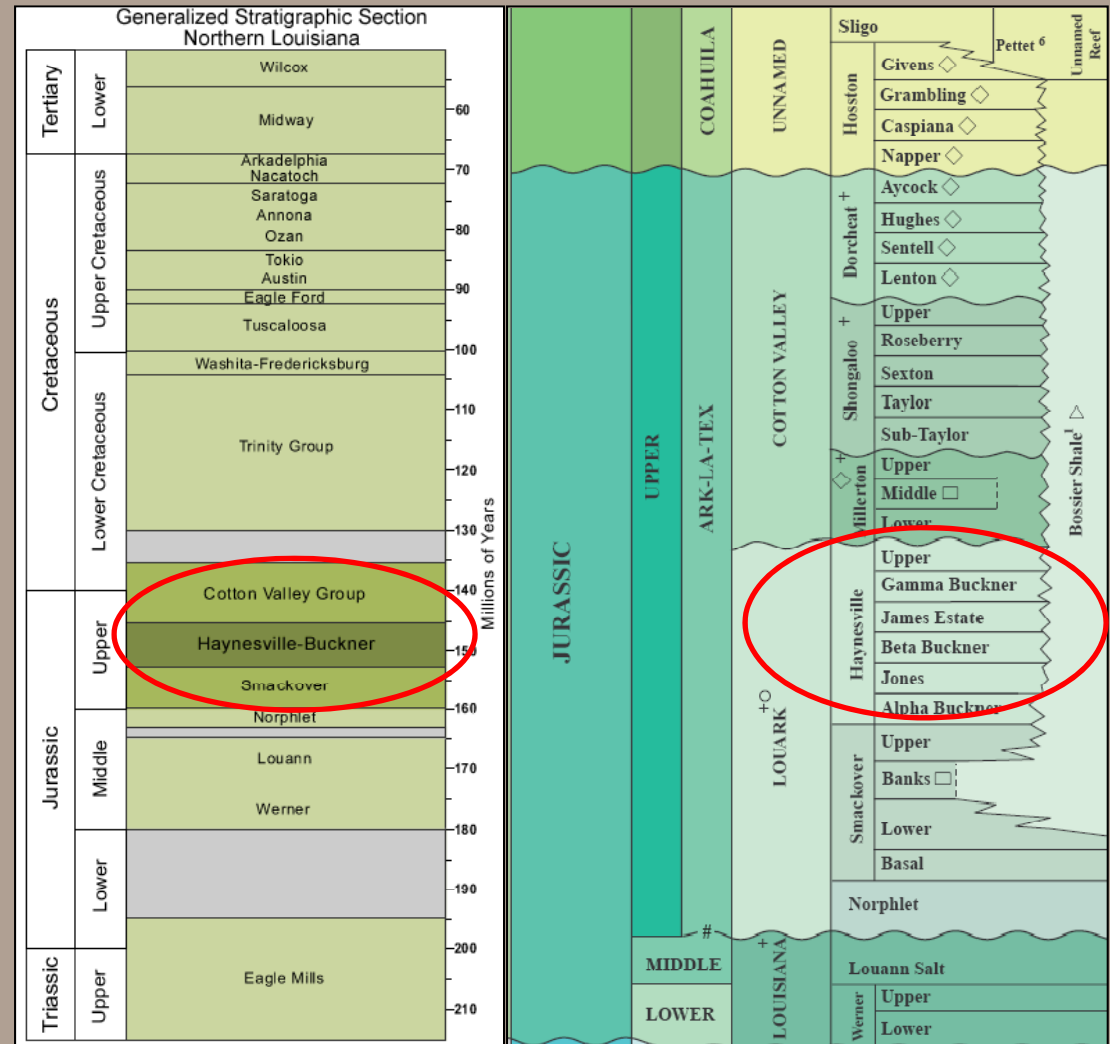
Generalized Stratigraphic Section
Northern Louisiana

Tertiary
Lower
Wilcox
Midway
Cretaceous
Upper Cretaceous
Arkadelphia
Nacatoch
Saratoga
Annona
Ozan
Tokio
Austin
Eagle Ford
Tuscaloosa
Lower Cretaceous
Washita-Fredericksburg
Trinity Group
Jurassic
Upper
Cotton Valley Group
Haynesville-Buckner
Smackover
Middle
Norphlet
Louann
Werner
Lower
Triassic
Upper
Eagle Mills

60
70
80
90
100
110
120
130
140
150
160
170
180
190
200
210
Millions of Years

JURASSIC
UPPER
MIDDLE
LOWER
COAHUILA
ARK-LA-TEX
#
UNNAMED
COTTON VALLEY
LOUARK
+○
LOUISIANA
+
Sligo
Pettet 6
Unnamed Reef
Hosston
Givens ◇
Grambling ◇
Caspiana ◇
Napper ◇
Dorcheat +
Aycock ◇
Hughes ◇
Sentell ◇
Lenton ◇
Shongaloo +
Upper
Roseberry
Sexton
Taylor
Sub-Taylor
Millerton ◇+
Upper
Middle □
Lower
Haynesville
Upper
Gamma Buckner
James Estate
Beta Buckner
Jones
Alpha Buckner
Smackover
Upper
Banks □
Lower
Basal
Norphlet
Louann Salt
Werner
Upper
Lower
Bossier Shale$^1$ △